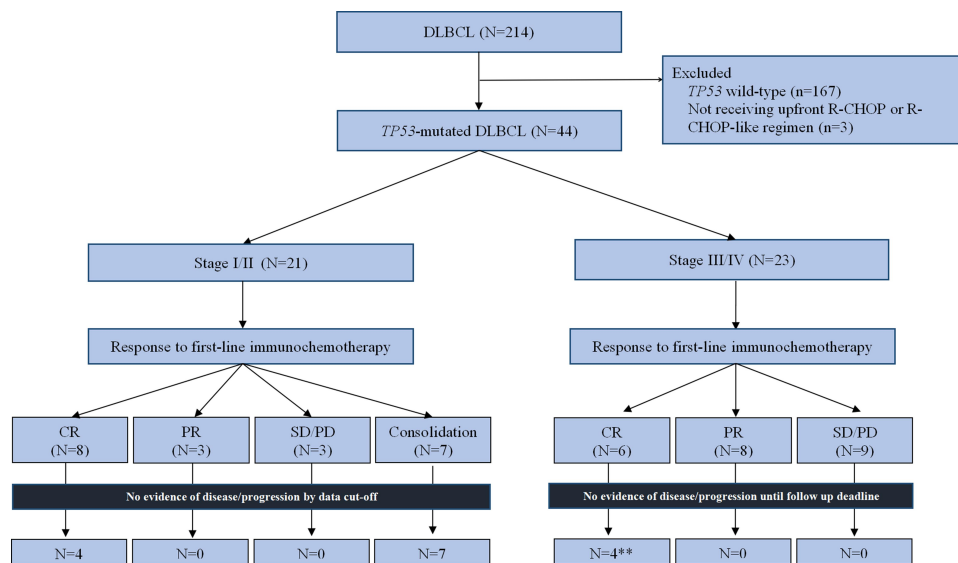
DLBCL (N=214)

Excluded
TP53 wild-type (n=167)
Not receiving upfront R-CHOP or R-CHOP-like regimen (n=3)

TP53-mutated DLBCL (N=44)

Stage I/II (N=21)

Stage III/IV (N=23)

Response to first-line immunochemotherapy

Response to first-line immunochemotherapy

CR (N=8)

PR (N=3)

SD/PD (N=3)

Consolidation (N=7)

CR (N=6)

PR (N=8)

SD/PD (N=9)

No evidence of disease/progression by data cut-off

No evidence of disease/progression until follow up deadline

N=4

N=0

N=0

N=7

N=4**

N=0

N=0